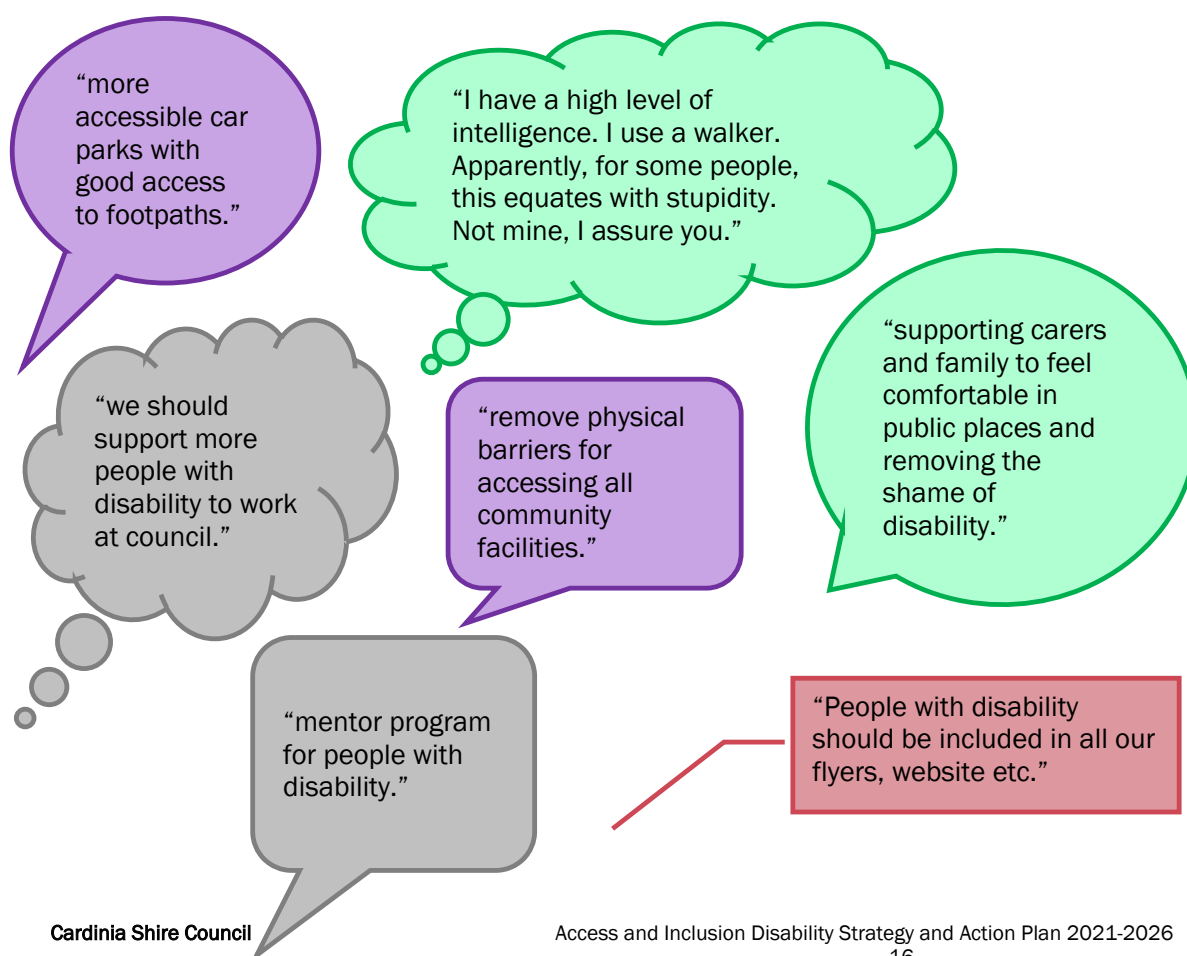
“more accessible car parks with good access to footpaths.”

“I have a high level of intelligence. I use a walker. Apparently, for some people, this equates with stupidity. Not mine, I assure you.”

“supporting carers and family to feel comfortable in public places and removing the shame of disability.”

“we should support more people with disability to work at council.”

“remove physical barriers for accessing all community facilities.”

“mentor program for people with disability.”

“People with disability should be included in all our flyers, website etc.”

Cardinia Shire Council

Access and Inclusion Disability Strategy and Action Plan 2021-2026

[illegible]